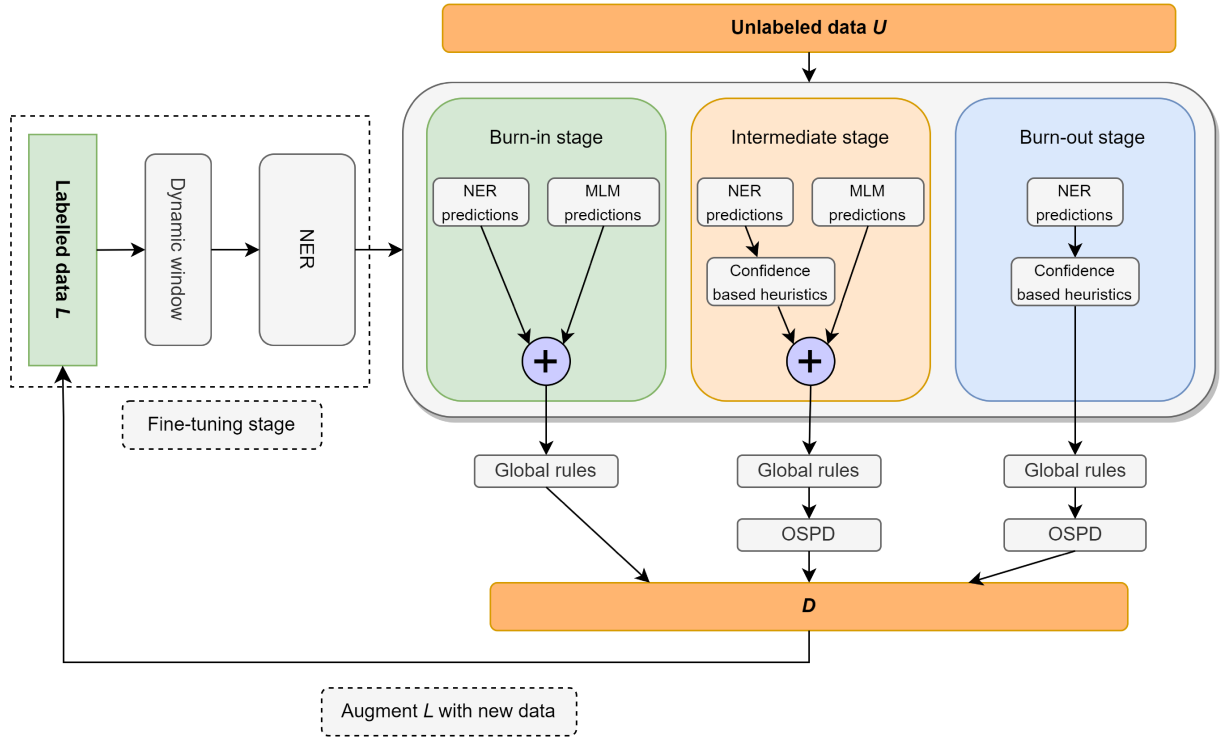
Unlabeled data $U$

Labelled data $L$

Dynamic window

NER

Fine-tuning stage

Burn-in stage

NER predictions

MLM predictions

+

Intermediate stage

NER predictions

MLM predictions

Confidence based heuristics

+

Burn-out stage

NER predictions

Confidence based heuristics

Global rules

Global rules

OSPD

Global rules

OSPD

$D$

Augment $L$ with new data